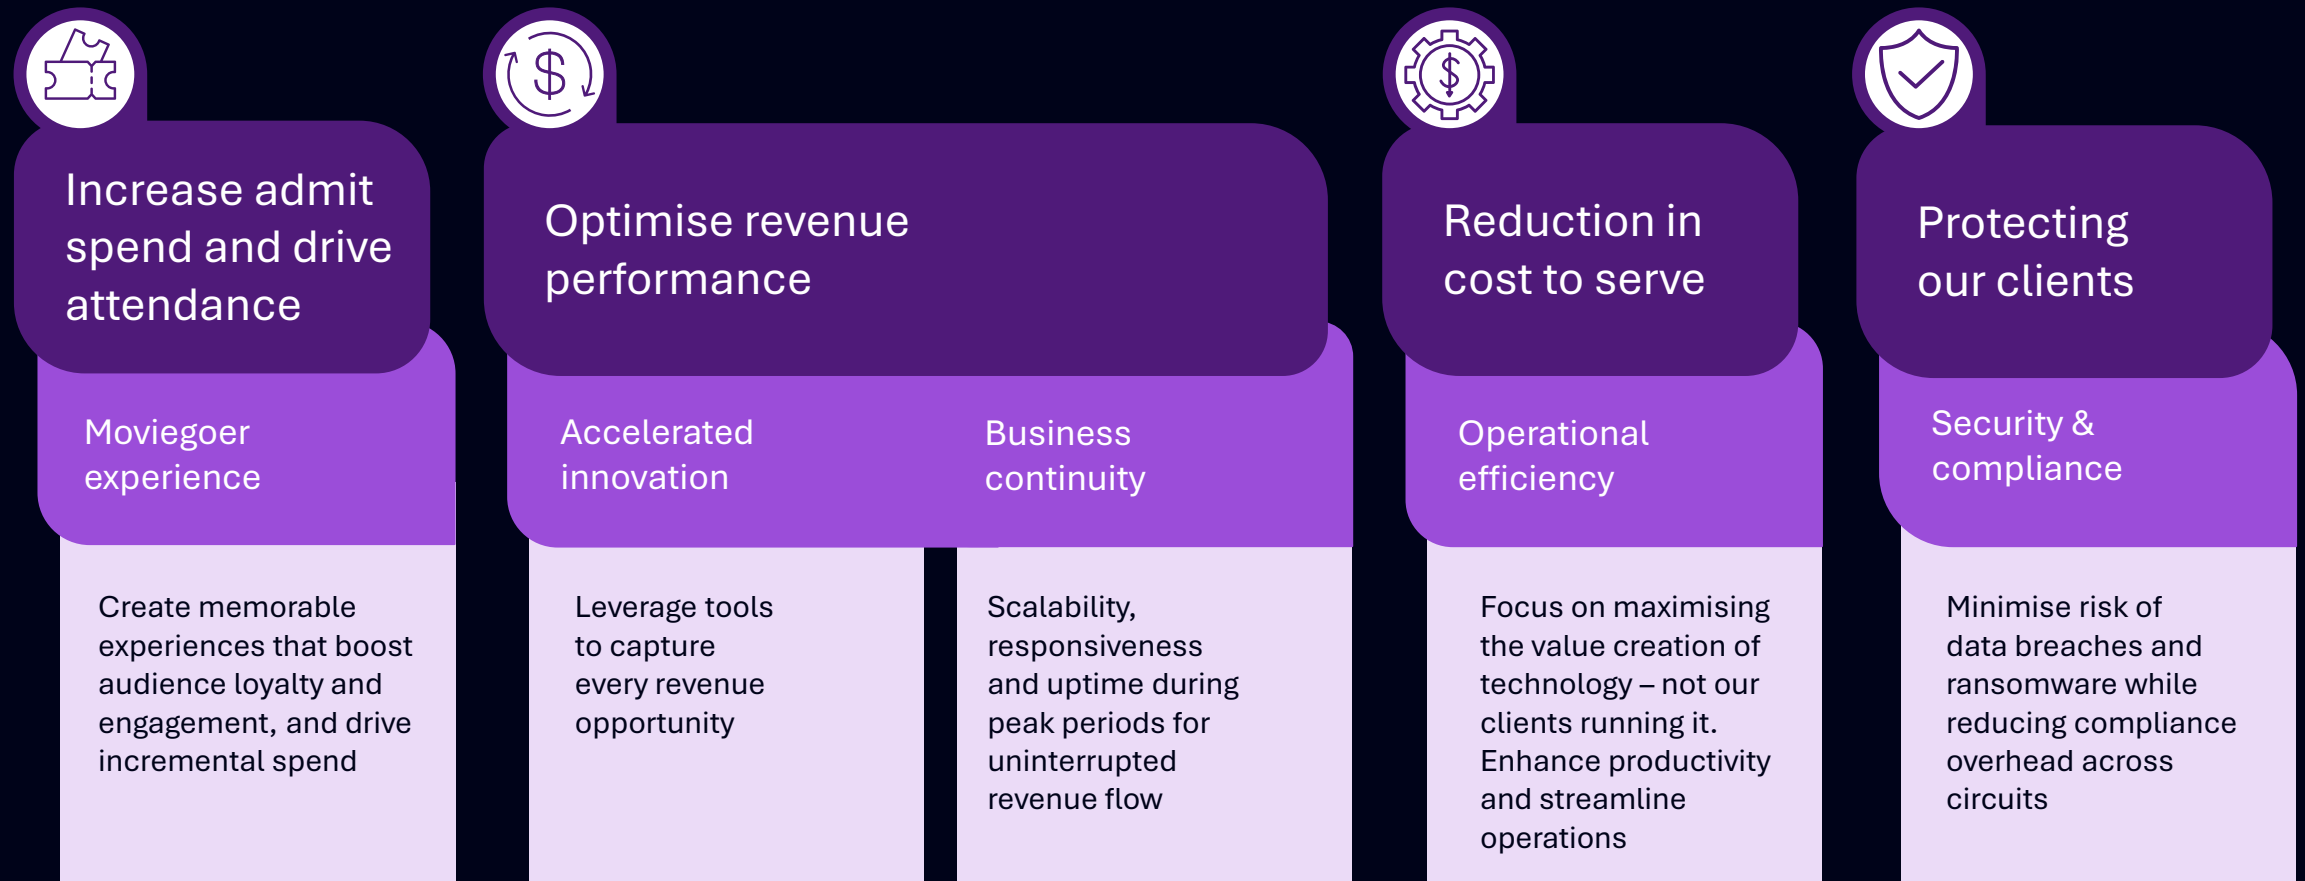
Increase admit spend and drive attendance

Moviegoer experience

Create memorable experiences that boost audience loyalty and engagement, and drive incremental spend

Optimise revenue performance

Accelerated innovation

Leverage tools to capture every revenue opportunity

Business continuity

Scalability, responsiveness and uptime during peak periods for uninterrupted revenue flow

Reduction in cost to serve

Operational efficiency

Focus on maximising the value creation of technology – not our clients running it. Enhance productivity and streamline operations

Protecting our clients

Security & compliance

Minimise risk of data breaches and ransomware while reducing compliance overhead across circuits